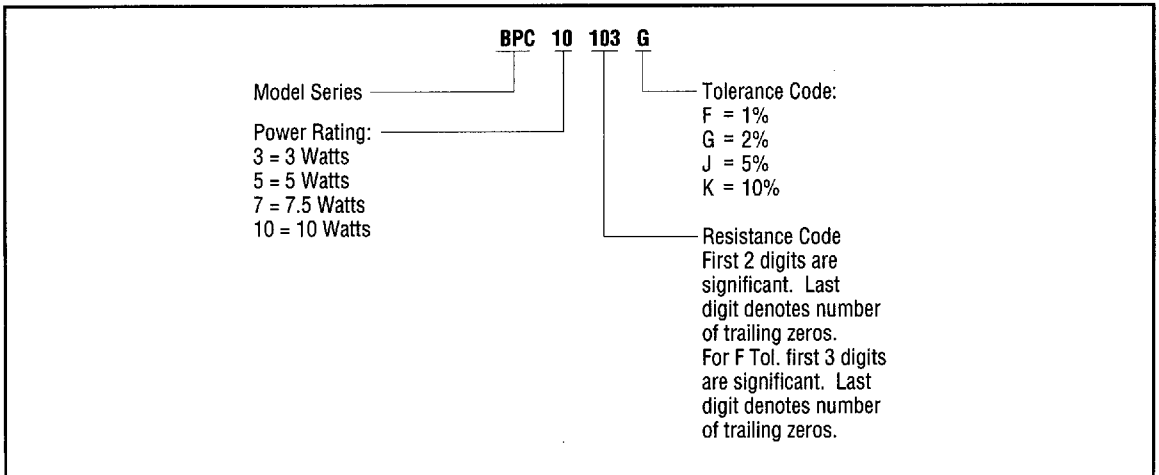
BPC 10 103 G

Model Series

Power Rating:
3 = 3 Watts
5 = 5 Watts
7 = 7.5 Watts
10 = 10 Watts

Tolerance Code:
F = 1%
G = 2%
J = 5%
K = 10%

Resistance Code
First 2 digits are significant. Last digit denotes number of trailing zeros.
For F Tol. first 3 digits are significant. Last digit denotes number of trailing zeros.